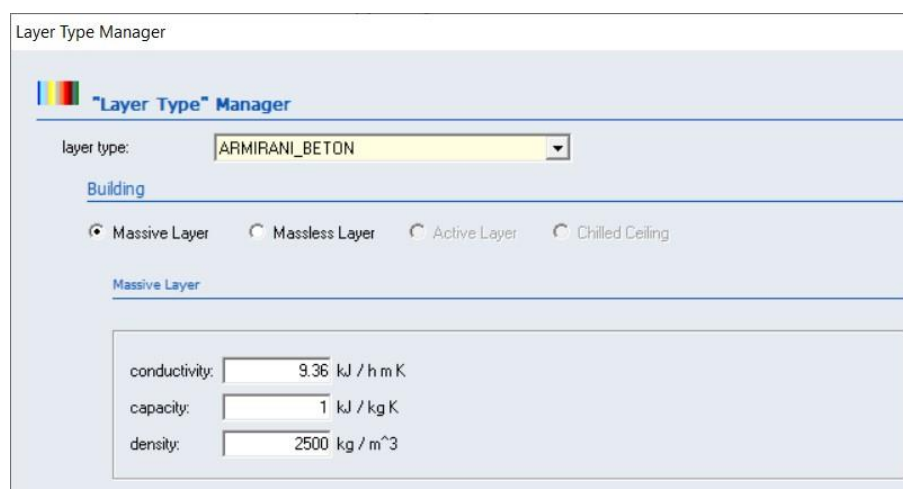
Layer Type Manager

"Layer Type" Manager

layer type: ARMIRANI_BETON

Building

Massive Layer Massless Layer Active Layer Chilled Ceiling

Massive Layer

conductivity: 9.36 kJ / h m K

capacity: 1 kJ / kg K

density: 2500 kg / m^3